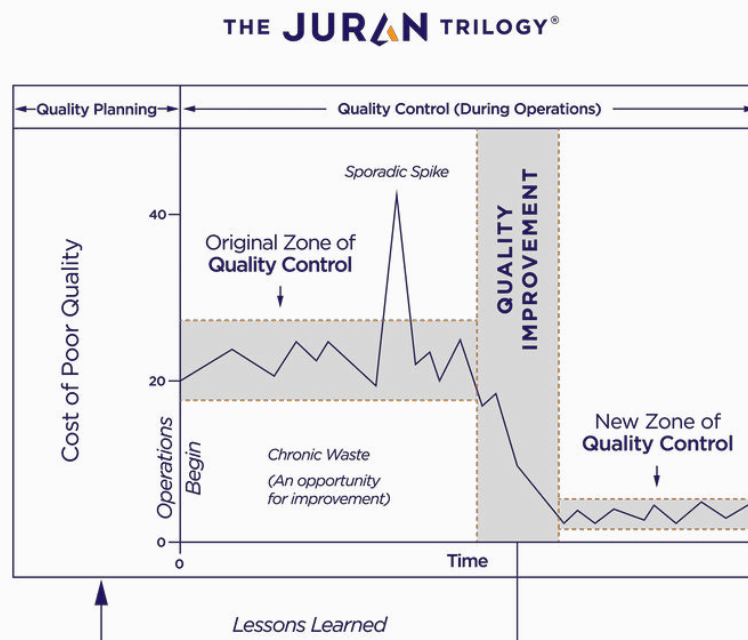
THE JURAN TRILOGY®

Quality Planning

Quality Control (During Operations)

Cost of Poor Quality

40

20

0

0

Sporadic Spike

Original Zone of Quality Control

QUALITY IMPROVEMENT

Operations Begin

Chronic Waste

(An opportunity for improvement)

New Zone of Quality Control

Time

Lessons Learned